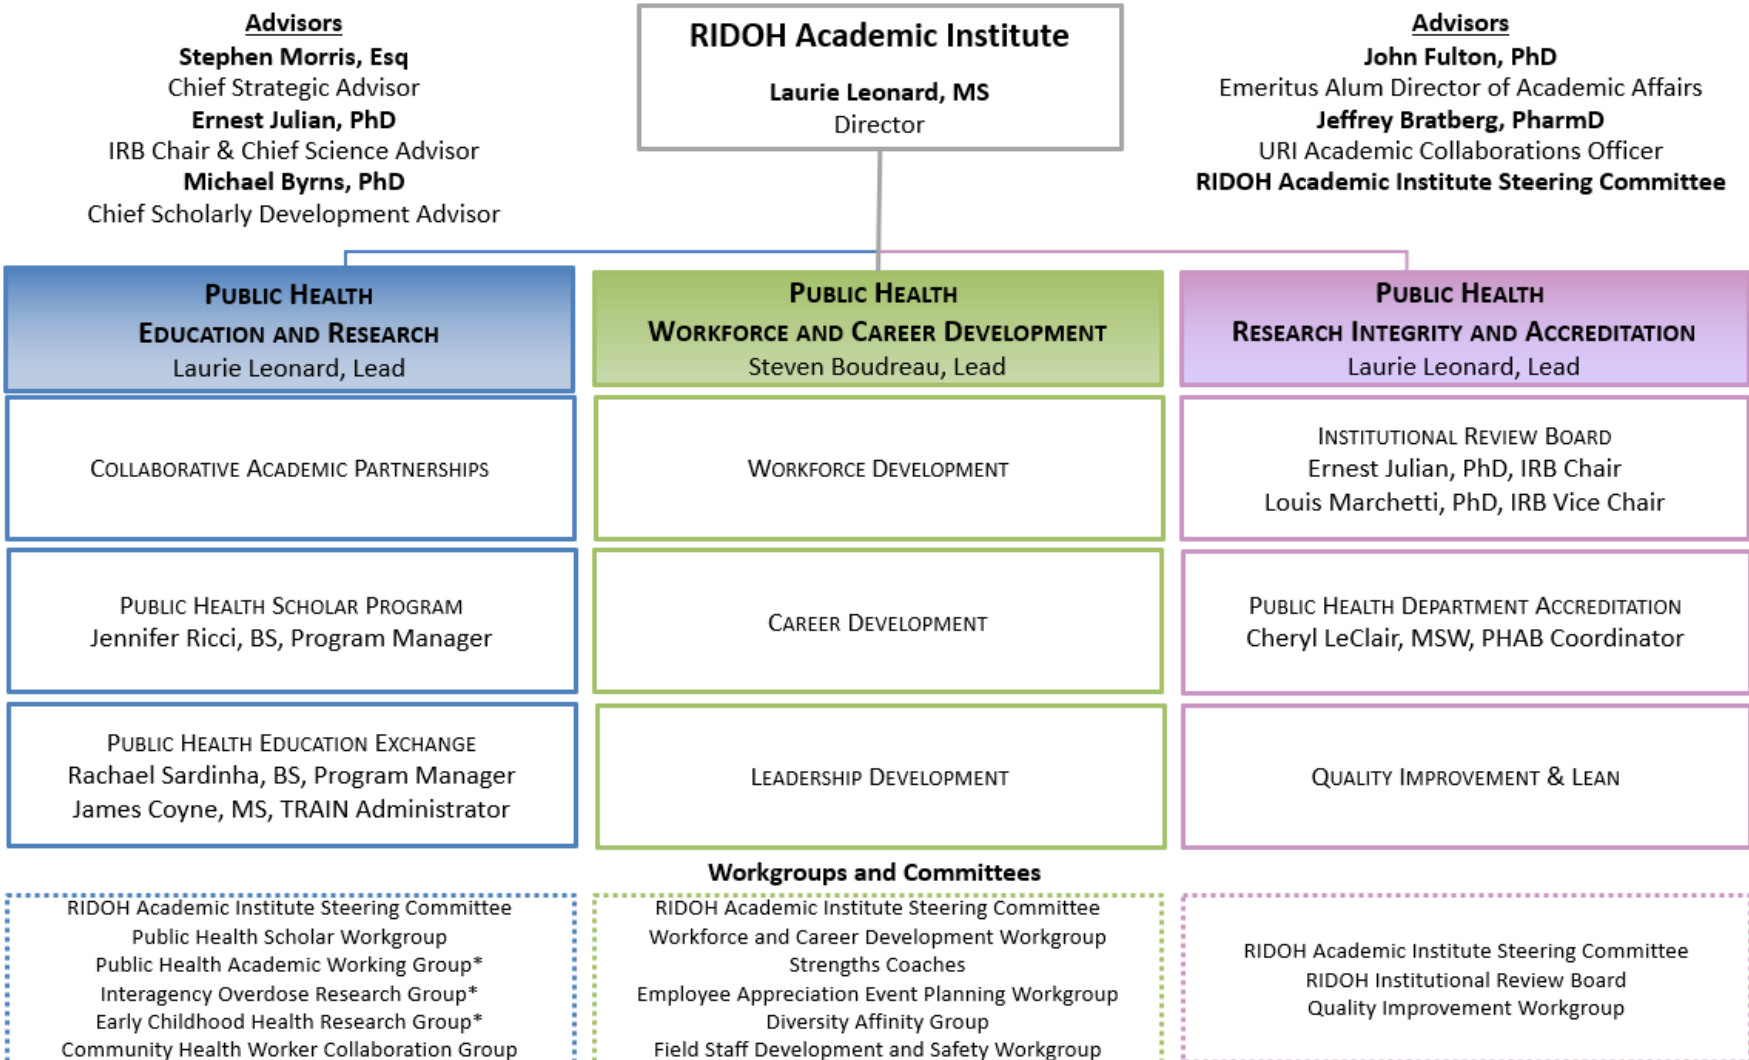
Advisors
Stephen Morris, Esq
Chief Strategic Advisor
Ernest Julian, PhD
IRB Chair & Chief Science Advisor
Michael Byrns, PhD
Chief Scholarly Development Advisor

RIDOH Academic Institute

Laurie Leonard, MS
Director

Advisors
John Fulton, PhD
Emeritus Alum Director of Academic Affairs
Jeffrey Bratberg, PharmD
URI Academic Collaborations Officer
RIDOH Academic Institute Steering Committee

Public Health
Education and Research
Laurie Leonard, Lead

Collaborative Academic Partnerships

Public Health Scholar Program
Jennifer Ricci, BS, Program Manager

Public Health Education Exchange
Rachael Sardinha, BS, Program Manager
James Coyne, MS, TRAIN Administrator

Public Health
Workforce and Career Development
Steven Boudreau, Lead

Workforce Development

Career Development

Leadership Development

Public Health
Research Integrity and Accreditation
Laurie Leonard, Lead

Institutional Review Board
Ernest Julian, PhD, IRB Chair
Louis Marchetti, PhD, IRB Vice Chair

Public Health Department Accreditation
Cheryl LeClair, MSW, PHAB Coordinator

Quality Improvement & Lean

Workgroups and Committees

RIDOH Academic Institute Steering Committee
Public Health Scholar Workgroup
Public Health Academic Working Group*
Interagency Overdose Research Group*
Early Childhood Health Research Group*
Community Health Worker Collaboration Group

RIDOH Academic Institute Steering Committee
Workforce and Career Development Workgroup
Strengths Coaches
Employee Appreciation Event Planning Workgroup
Diversity Affinity Group
Field Staff Development and Safety Workgroup

RIDOH Academic Institute Steering Committee
RIDOH Institutional Review Board
Quality Improvement Workgroup